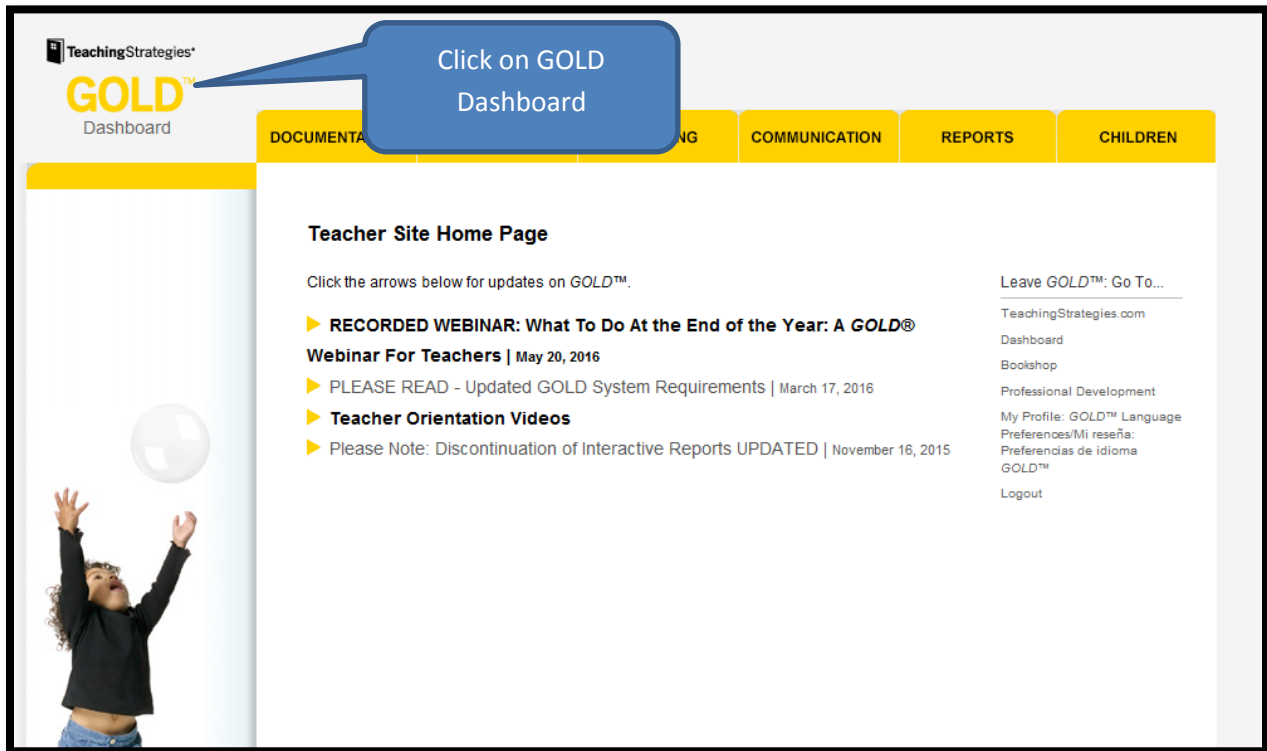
TeachingStrategies®

GOLD™

Dashboard

Click on GOLD Dashboard

DOCUMENTA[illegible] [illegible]NG COMMUNICATION REPORTS CHILDREN

Teacher Site Home Page

Click the arrows below for updates on GOLD™.

RECORDED WEBINAR: What To Do At the End of the Year: A GOLD® Webinar For Teachers | May 20, 2016

PLEASE READ - Updated GOLD System Requirements | March 17, 2016

Teacher Orientation Videos

Please Note: Discontinuation of Interactive Reports UPDATED | November 16, 2015

Leave GOLD™: Go To...

TeachingStrategies.com

Dashboard

Bookshop

Professional Development

My Profile: GOLD™ Language Preferences/Mi reseña: Preferencias de idioma GOLD™

Logout